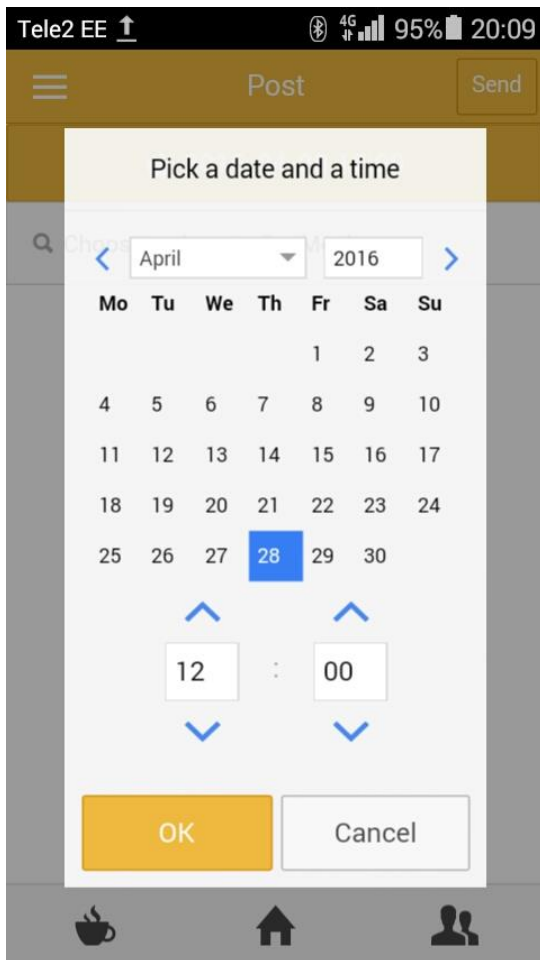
Tele2 EE
4G 95% 20:09

Post
Send

Pick a date and a time

Choos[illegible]

April
2016

| Mo | Tu | We | Th | Fr | Sa | Su |
|---|---|---|---|---|---|---|
| | | | | 1 | 2 | 3 |
| 4 | 5 | 6 | 7 | 8 | 9 | 10 |
| 11 | 12 | 13 | 14 | 15 | 16 | 17 |
| 18 | 19 | 20 | 21 | 22 | 23 | 24 |
| 25 | 26 | 27 | 28 | 29 | 30 | |

12 : 00

OK
Cancel